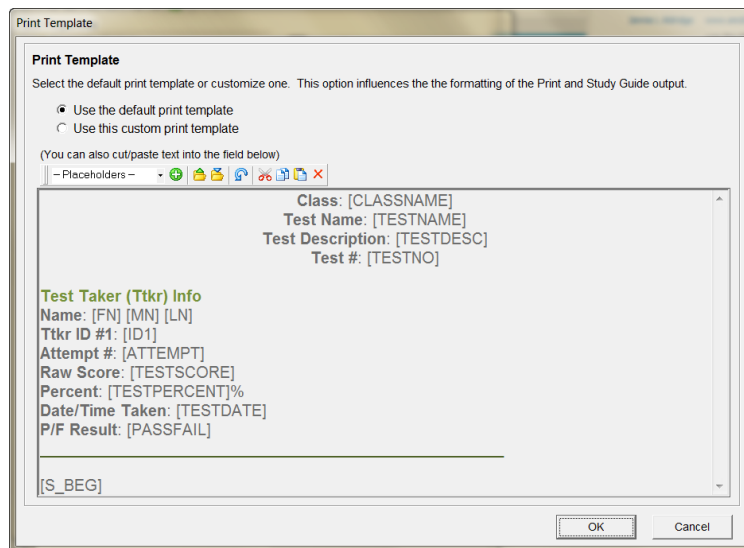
Print Template

Print Template

Select the default print template or customize one. This option influences the the formatting of the Print and Study Guide output.

Use the default print template

Use this custom print template

(You can also cut/paste text into the field below)

-- Placeholders --

Class: [CLASSNAME]
Test Name: [TESTNAME]
Test Description: [TESTDESC]
Test #: [TESTNO]

Test Taker (Ttkr) Info
Name: [FN] [MN] [LN]
Ttkr ID #1: [ID1]
Attempt #: [ATTEMPT]
Raw Score: [TESTSCORE]
Percent: [TESTPERCENT]%
Date/Time Taken: [TESTDATE]
P/F Result: [PASSFAIL]

[S_BEG]

OK

Cancel